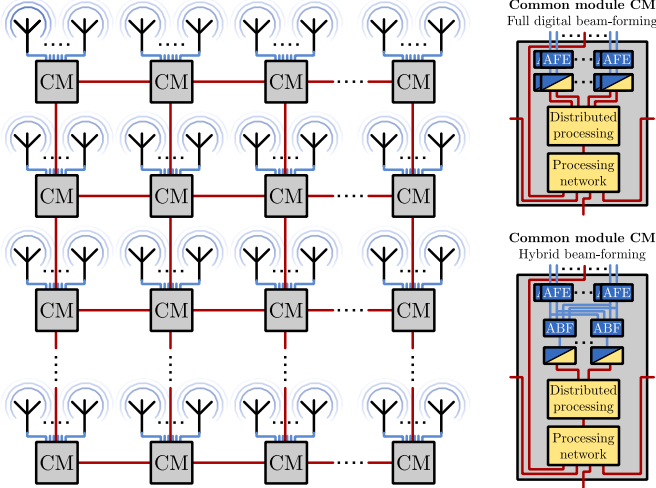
CM CM CM CM
CM CM CM CM
CM CM CM CM
CM CM CM CM

Common module CM
Full digital beam-forming
AFE AFE
Distributed processing
Processing network

Common module CM
Hybrid beam-forming
AFE AFE
ABF ABF
Distributed processing
Processing network